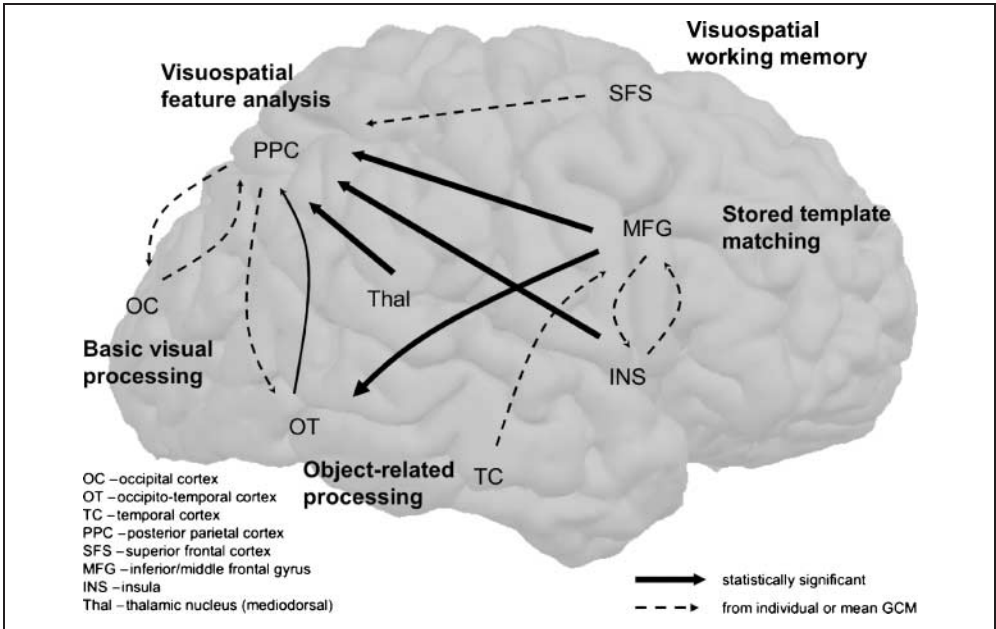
Visuospatial working memory

Visuospatial feature analysis

SFS

PPC

MFG

Stored template matching

OC

Thal

Basic visual processing

INS

OT

Object-related processing

TC

OC – occipital cortex
OT – occipito-temporal cortex
TC – temporal cortex
PPC – posterior parietal cortex
SFS – superior frontal cortex
MFG – inferior/middle frontal gyrus
INS – insula
Thal – thalamic nucleus (mediodorsal)

statistically significant
from individual or mean GCM